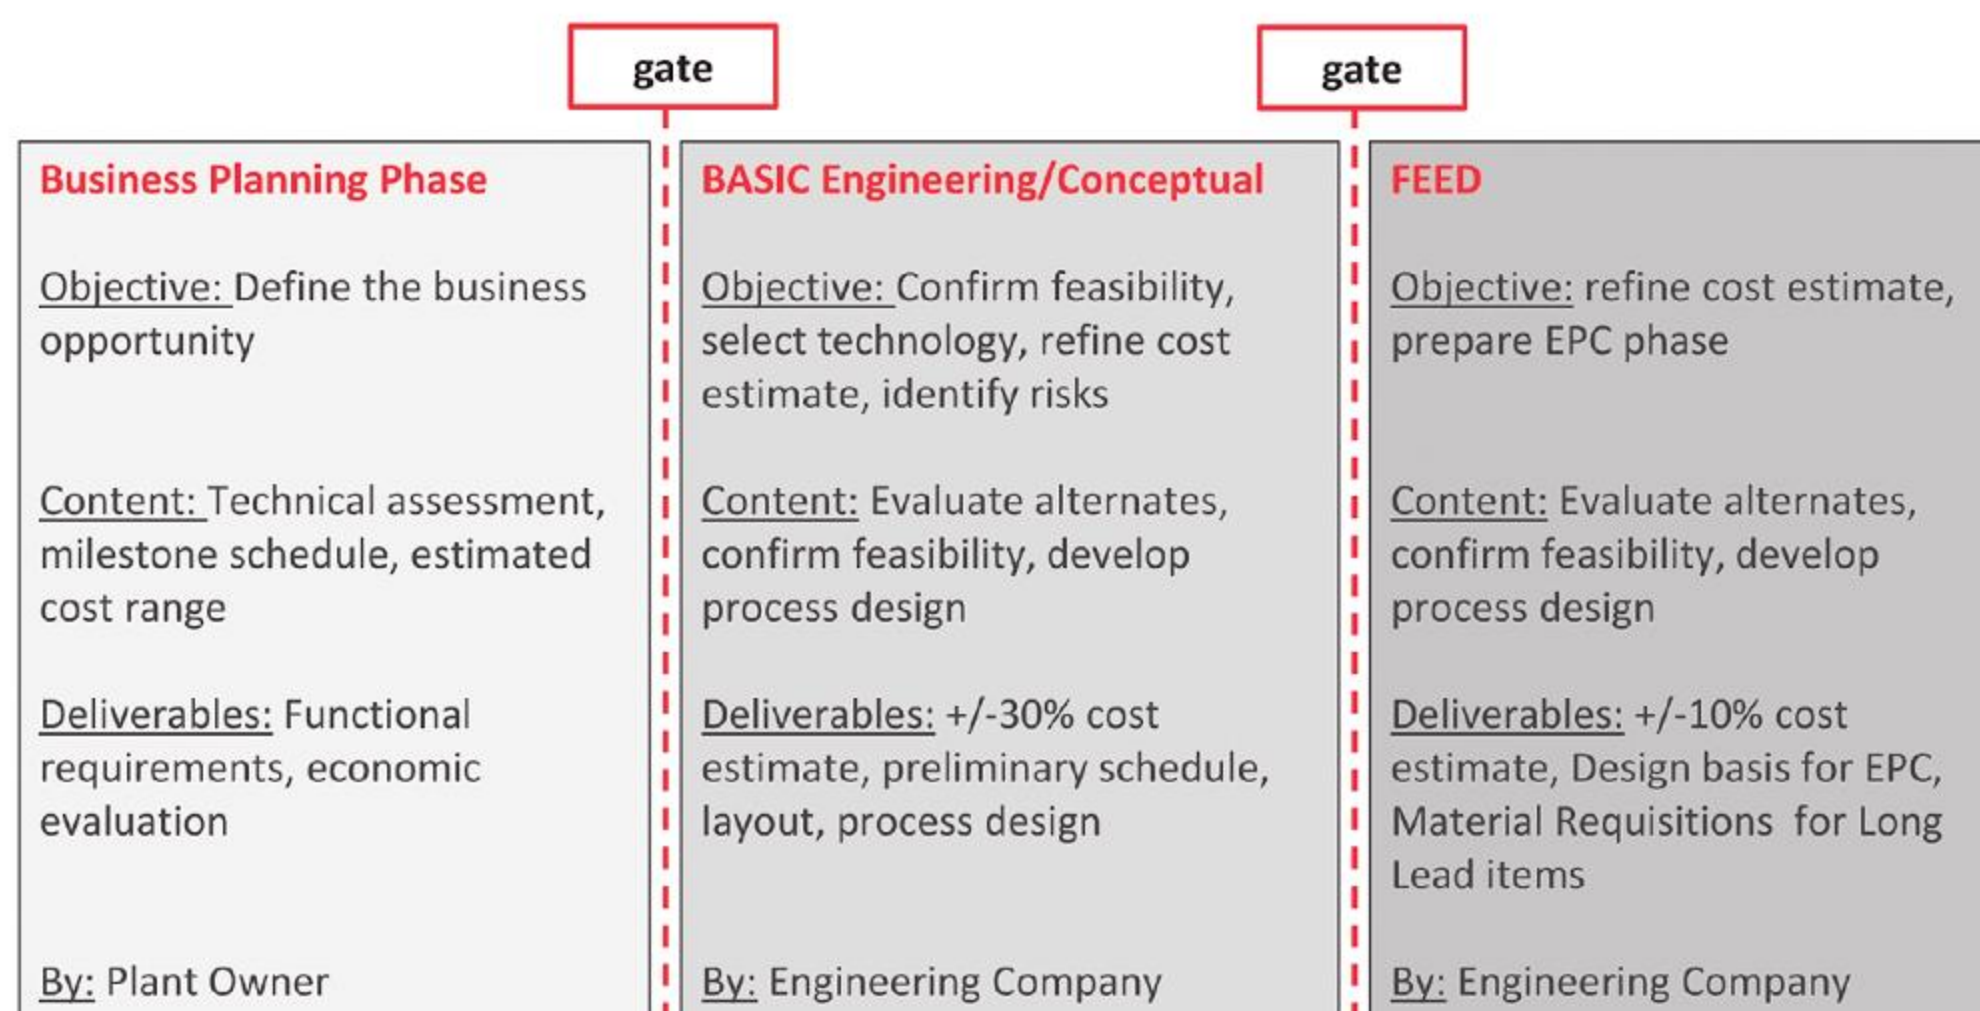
gate

gate

Business Planning Phase

Objective: Define the business opportunity

Content: Technical assessment, milestone schedule, estimated cost range

Deliverables: Functional requirements, economic evaluation

By: Plant Owner

BASIC Engineering/Conceptual

Objective: Confirm feasibility, select technology, refine cost estimate, identify risks

Content: Evaluate alternates, confirm feasibility, develop process design

Deliverables: +/-30% cost estimate, preliminary schedule, layout, process design

By: Engineering Company

FEED

Objective: refine cost estimate, prepare EPC phase

Content: Evaluate alternates, confirm feasibility, develop process design

Deliverables: +/-10% cost estimate, Design basis for EPC, Material Requisitions for Long Lead items

By: Engineering Company